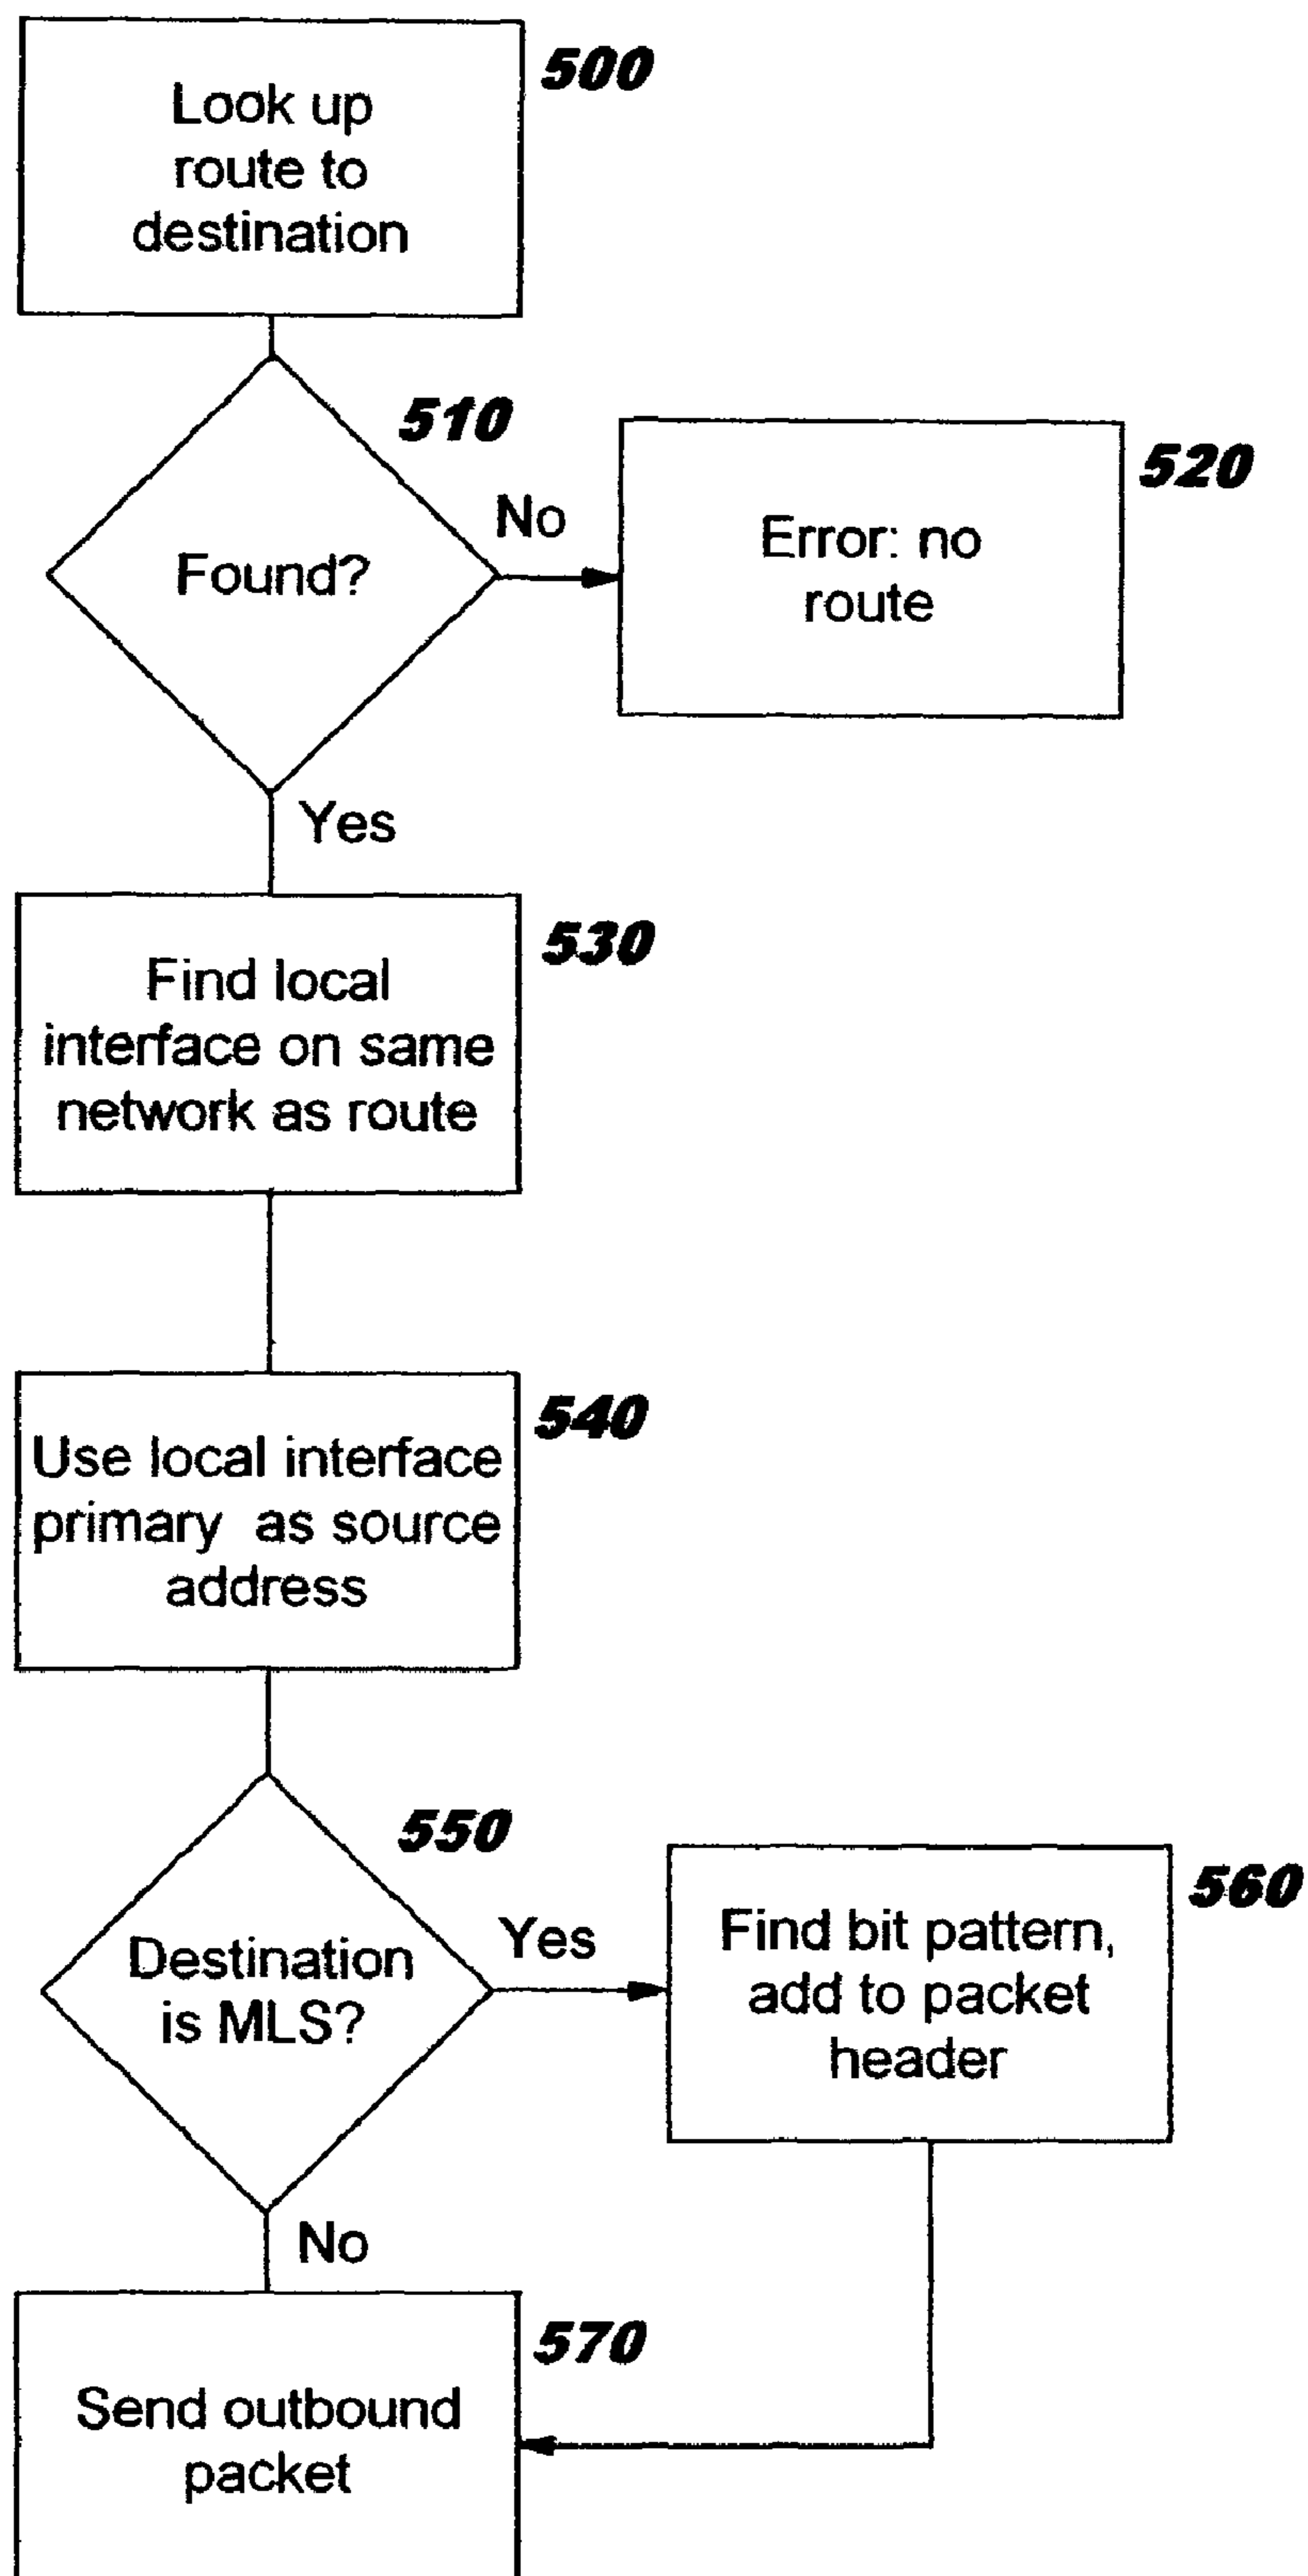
Look up route to destination

500

510

Found?

No

Error: no route

520

Yes

Find local interface on same network as route

530

Use local interface primary as source address

540

550

Destination is MLS?

Yes

Find bit pattern, add to packet header

560

No

Send outbound packet

570